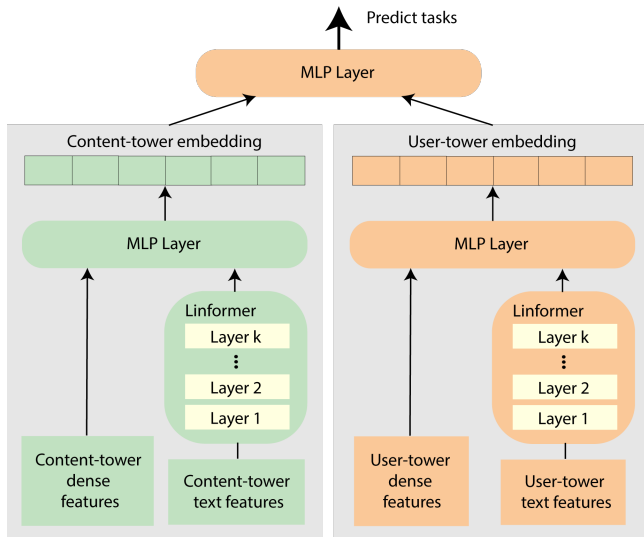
Predict tasks

MLP Layer

Content-tower embedding

MLP Layer

Linformer

Layer k

⋮

Layer 2

Layer 1

Content-tower dense features

Content-tower text features

User-tower embedding

MLP Layer

Linformer

Layer k

⋮

Layer 2

Layer 1

User-tower dense features

User-tower text features